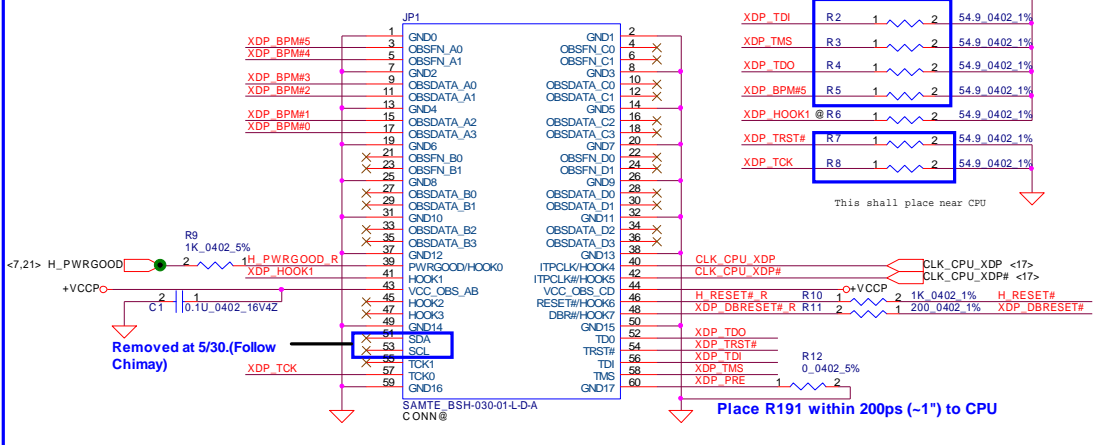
XDP_TDI R2 1 2 54.9_0402_1%
XDP_TMS R3 1 2 54.9_0402_1%
XDP_TDO R4 1 2 54.9_0402_1%
XDP_BPM#5 R5 1 2 54.9_0402_1%
XDP_HOOK1 @R6 1 2 54.9_0402_1%
XDP_TRST# R7 1 2 54.9_0402_1%
XDP_TCK R8 1 2 54.9_0402_1%

This shall place near CPU

JP1

| Signal | Pin | Name | Name | Pin | Signal |
|---|---|---|---|---|---|
| | 1 | GND0 | GND1 | 2 | |
| XDP_BPM#5 | 3 | OBSFN_A0 | OBSFN_C0 | 4 | |
| XDP_BPM#4 | 5 | OBSFN_A1 | OBSFN_C1 | 6 | |
| | 7 | GND2 | GND3 | 8 | |
| XDP_BPM#3 | 9 | OBSDATA_A0 | OBSDATA_C0 | 10 | |
| XDP_BPM#2 | 11 | OBSDATA_A1 | OBSDATA_C1 | 12 | |
| | 13 | GND4 | GND5 | 14 | |
| XDP_BPM#1 | 15 | OBSDATA_A2 | OBSDATA_C2 | 16 | |
| XDP_BPM#0 | 17 | OBSDATA_A3 | OBSDATA_C3 | 18 | |
| | 19 | GND6 | GND7 | 20 | |
| | 21 | OBSFN_B0 | OBSFN_D0 | 22 | |
| | 23 | OBSFN_B1 | OBSFN_D1 | 24 | |
| | 25 | GND8 | GND9 | 26 | |
| | 27 | OBSDATA_B0 | OBSDATA_D0 | 28 | |
| | 29 | OBSDATA_B1 | OBSDATA_D1 | 30 | |
| | 31 | GND10 | GND11 | 32 | |
| | 33 | OBSDATA_B2 | OBSDATA_D2 | 34 | |
| | 35 | OBSDATA_B3 | OBSDATA_D3 | 36 | |
| | 37 | GND12 | GND13 | 38 | |
| H_PWRGOOD_R | 39 | PWRGOOD/HOOK0 | ITPCLK/HOOK4 | 40 | CLK_CPU_XDP |
| XDP_HOOK1 | 41 | HOOK1 | ITPCLK#/HOOK5 | 42 | CLK_CPU_XDP# |
| | 43 | VCC_OBS_AB | VCC_OBS_CD | 44 | +VCCP |
| | 45 | HOOK2 | RESET#/HOOK6 | 46 | H_RESET#_R |
| | 47 | HOOK3 | DBR#/HOOK7 | 48 | XDP_DBRESET#_R |
| | 49 | GND14 | GND15 | 50 | |
| | 51 | SDA | TD0 | 52 | XDP_TDO |
| | 53 | SCL | TRST# | 54 | XDP_TRST# |
| | 55 | TCK1 | TDI | 56 | XDP_TDI |
| XDP_TCK | 57 | TCK0 | TMS | 58 | XDP_TMS |
| | 59 | GND16 | GND17 | 60 | XDP_PRE |

SAMTE_BSH-030-01-L-D-A
CONN@

<7,21> H_PWRGOOD
R9
1K_0402_5%
1 2
+VCCP
C1
2 1
0.1U_0402_16V4Z

Removed at 5/30.(Follow Chimay)

CLK_CPU_XDP <17>
CLK_CPU_XDP# <17>
+VCCP
R10 1 2 1K_0402_1% H_RESET#
R11 2 1 200_0402_1% XDP_DBRESET#
R12
0_0402_5%
1 2

Place R191 within 200ps (~1") to CPU